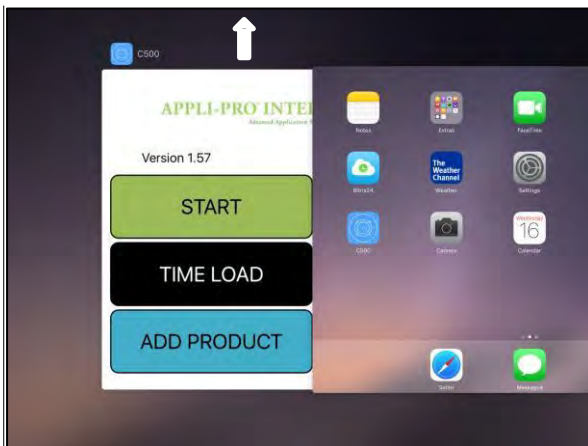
C500

APPLI-PRO INTER

Advanced Application

Version 1.57

START

TIME LOAD

ADD PRODUCT

Notes

Extras

FaceTime

Weather

The Weather Channel

Settings

C500

Camera

Wednesday 16

Calendar

Safari

Messages